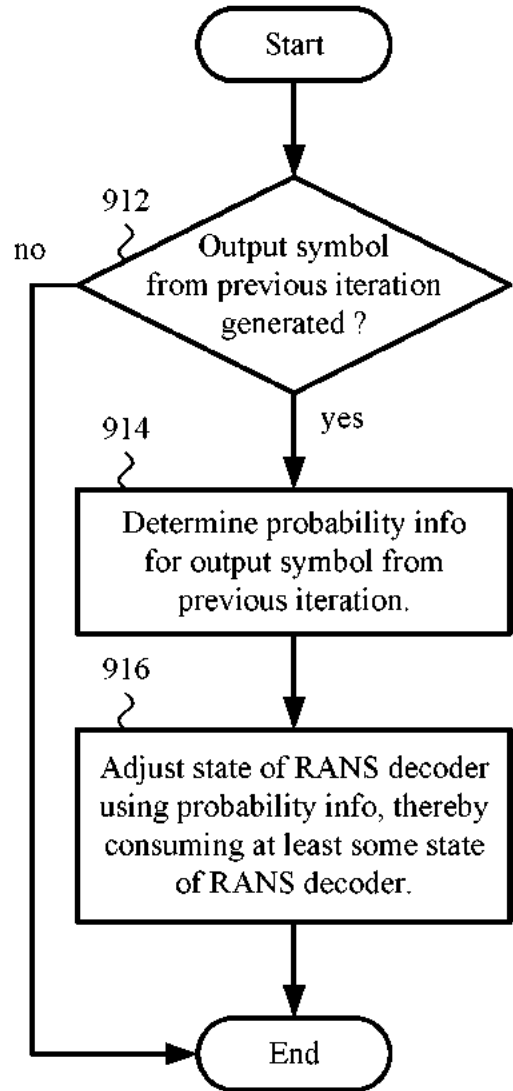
Start

912

no

Output symbol from previous iteration generated ?

yes

914

Determine probability info for output symbol from previous iteration.

916

Adjust state of RANS decoder using probability info, thereby consuming at least some state of RANS decoder.

End